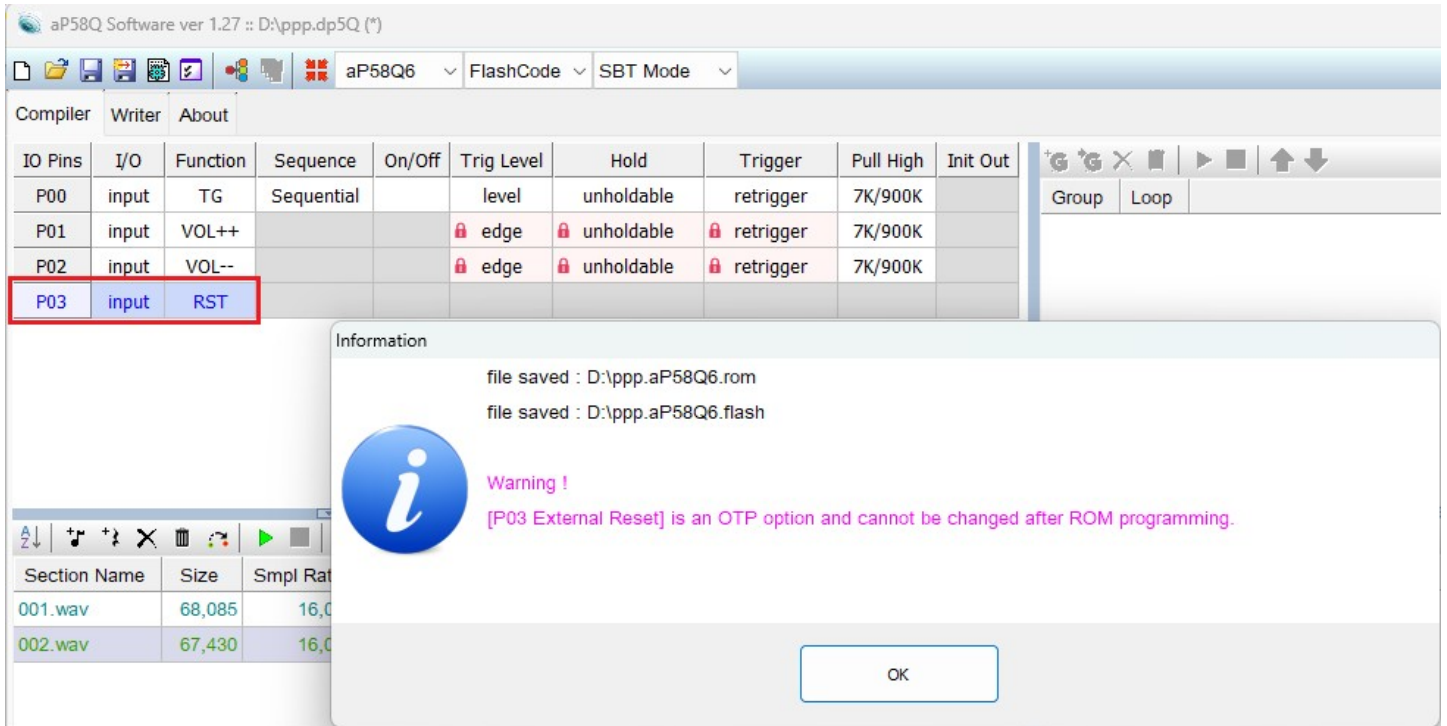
aP58Q Software ver 1.27 :: D:\ppp.dp5Q (*)

aP58Q6 FlashCode SBT Mode

Compiler Writer About

| IO Pins | I/O | Function | Sequence | On/Off | Trig Level | Hold | Trigger | Pull High | Init Out |
|---|---|---|---|---|---|---|---|---|---|
| P00 | input | TG | Sequential | | level | unholdable | retrigger | 7K/900K | |
| P01 | input | VOL++ | | | edge | unholdable | retrigger | 7K/900K | |
| P02 | input | VOL-- | | | edge | unholdable | retrigger | 7K/900K | |
| P03 | input | RST | | | | | | | |

Group Loop

| Section Name | Size | Smpl Rat |
|---|---|---|
| 001.wav | 68,085 | 16,0 |
| 002.wav | 67,430 | 16,0 |

Information

file saved : D:\ppp.aP58Q6.rom

file saved : D:\ppp.aP58Q6.flash

Warning !

[P03 External Reset] is an OTP option and cannot be changed after ROM programming.

OK